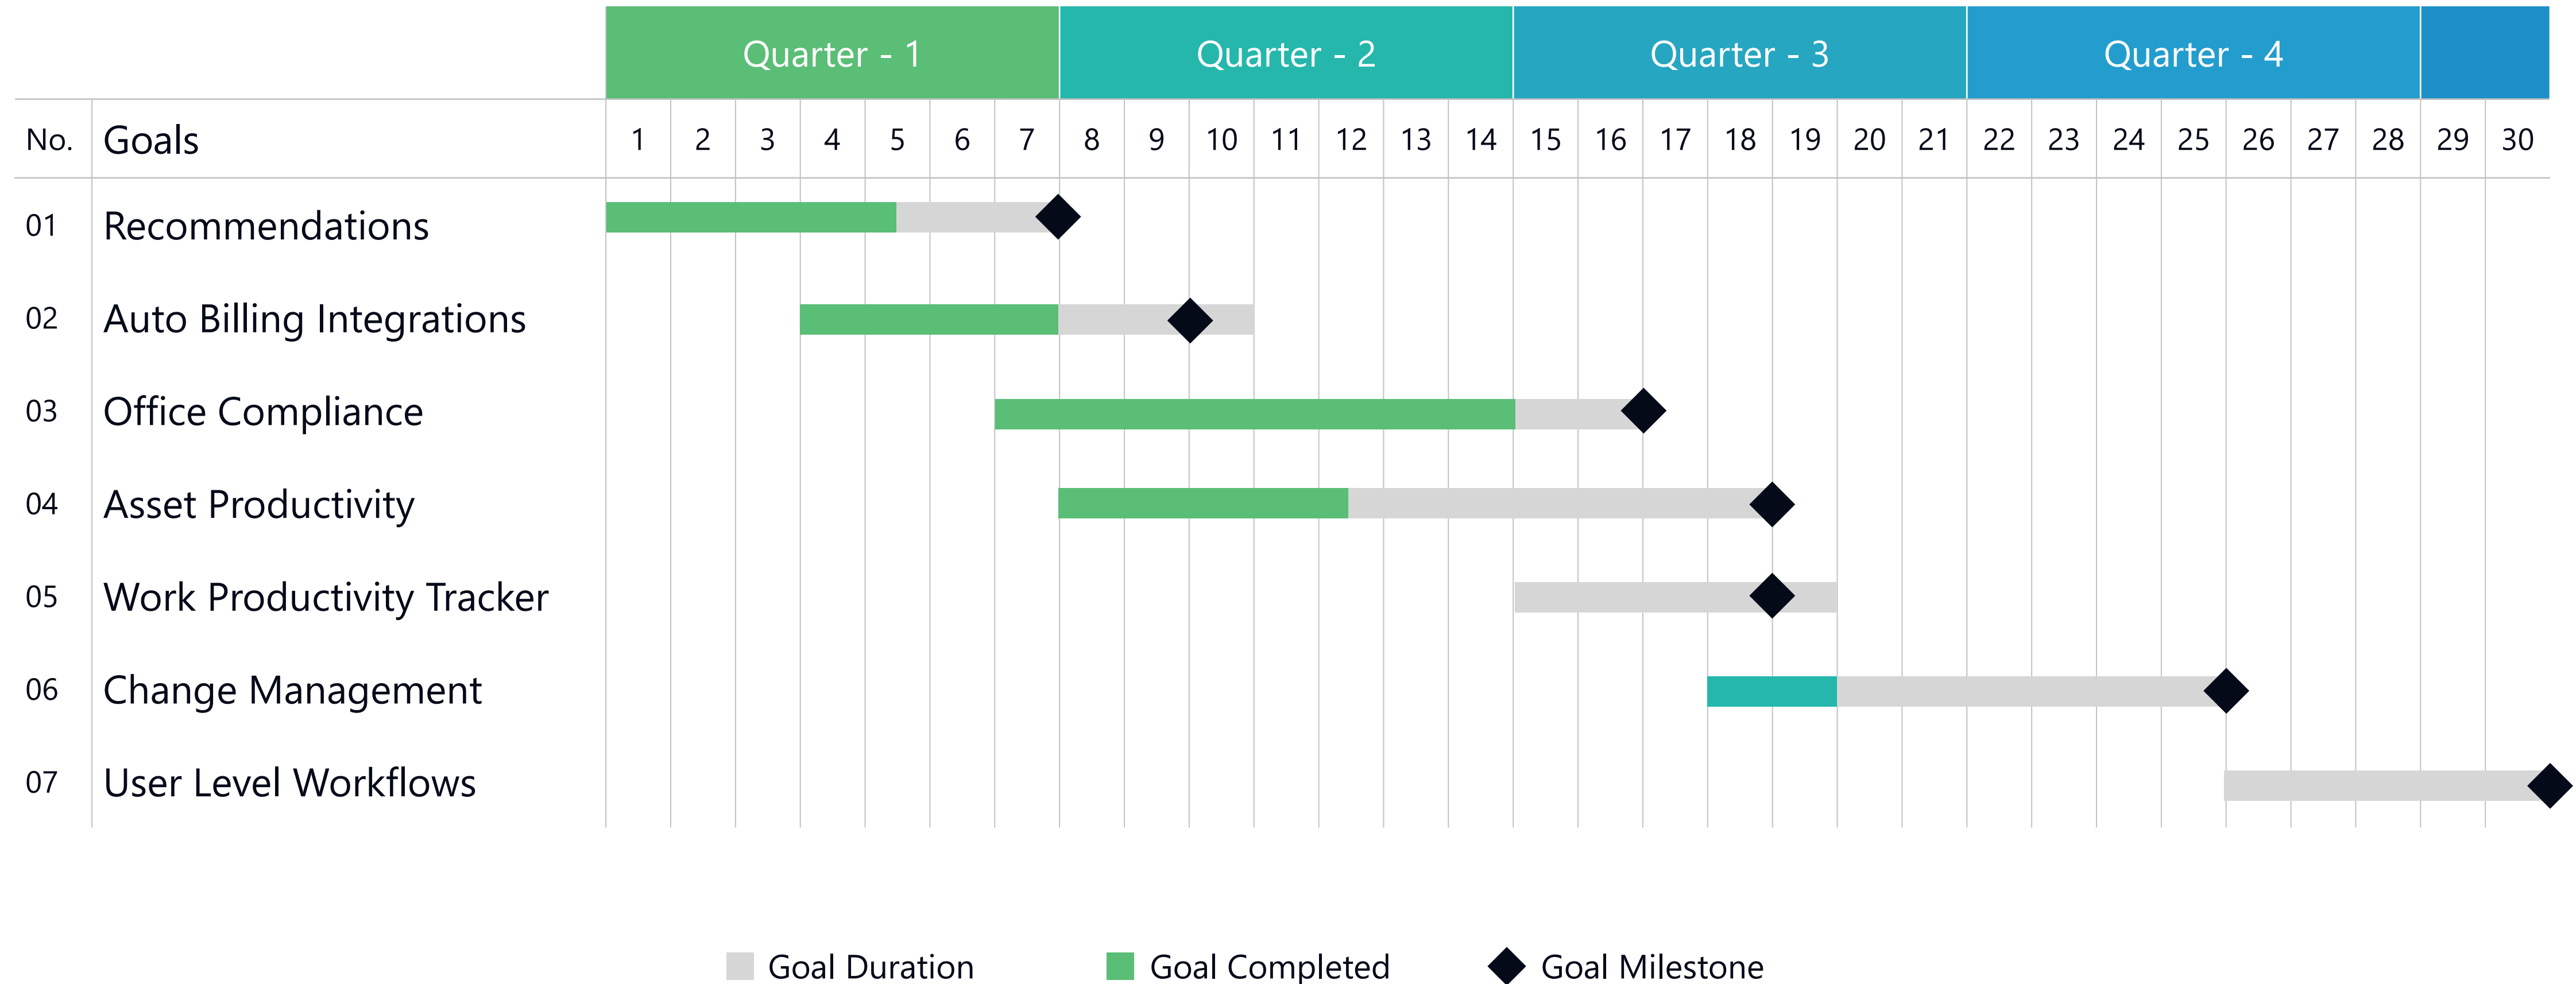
| | | Quarter - 1 | | | | | | | Quarter - 2 | | | | | | | Quarter - 3 | | | | | | | Quarter - 4 | | | | | | | | |
|---|---|---|---|---|---|---|---|---|---|---|---|---|---|---|---|---|---|---|---|---|---|---|---|---|---|---|---|---|---|---|---|
| No. | Goals | 1 | 2 | 3 | 4 | 5 | 6 | 7 | 8 | 9 | 10 | 11 | 12 | 13 | 14 | 15 | 16 | 17 | 18 | 19 | 20 | 21 | 22 | 23 | 24 | 25 | 26 | 27 | 28 | 29 | 30 |
| 01 | Recommendations | | | | | | | | | | | | | | | | | | | | | | | | | | | | | | |
| 02 | Auto Billing Integrations | | | | | | | | | | | | | | | | | | | | | | | | | | | | | | |
| 03 | Office Compliance | | | | | | | | | | | | | | | | | | | | | | | | | | | | | | |
| 04 | Asset Productivity | | | | | | | | | | | | | | | | | | | | | | | | | | | | | | |
| 05 | Work Productivity Tracker | | | | | | | | | | | | | | | | | | | | | | | | | | | | | | |
| 06 | Change Management | | | | | | | | | | | | | | | | | | | | | | | | | | | | | | |
| 07 | User Level Workflows | | | | | | | | | | | | | | | | | | | | | | | | | | | | | | |

Goal Duration Goal Completed Goal Milestone